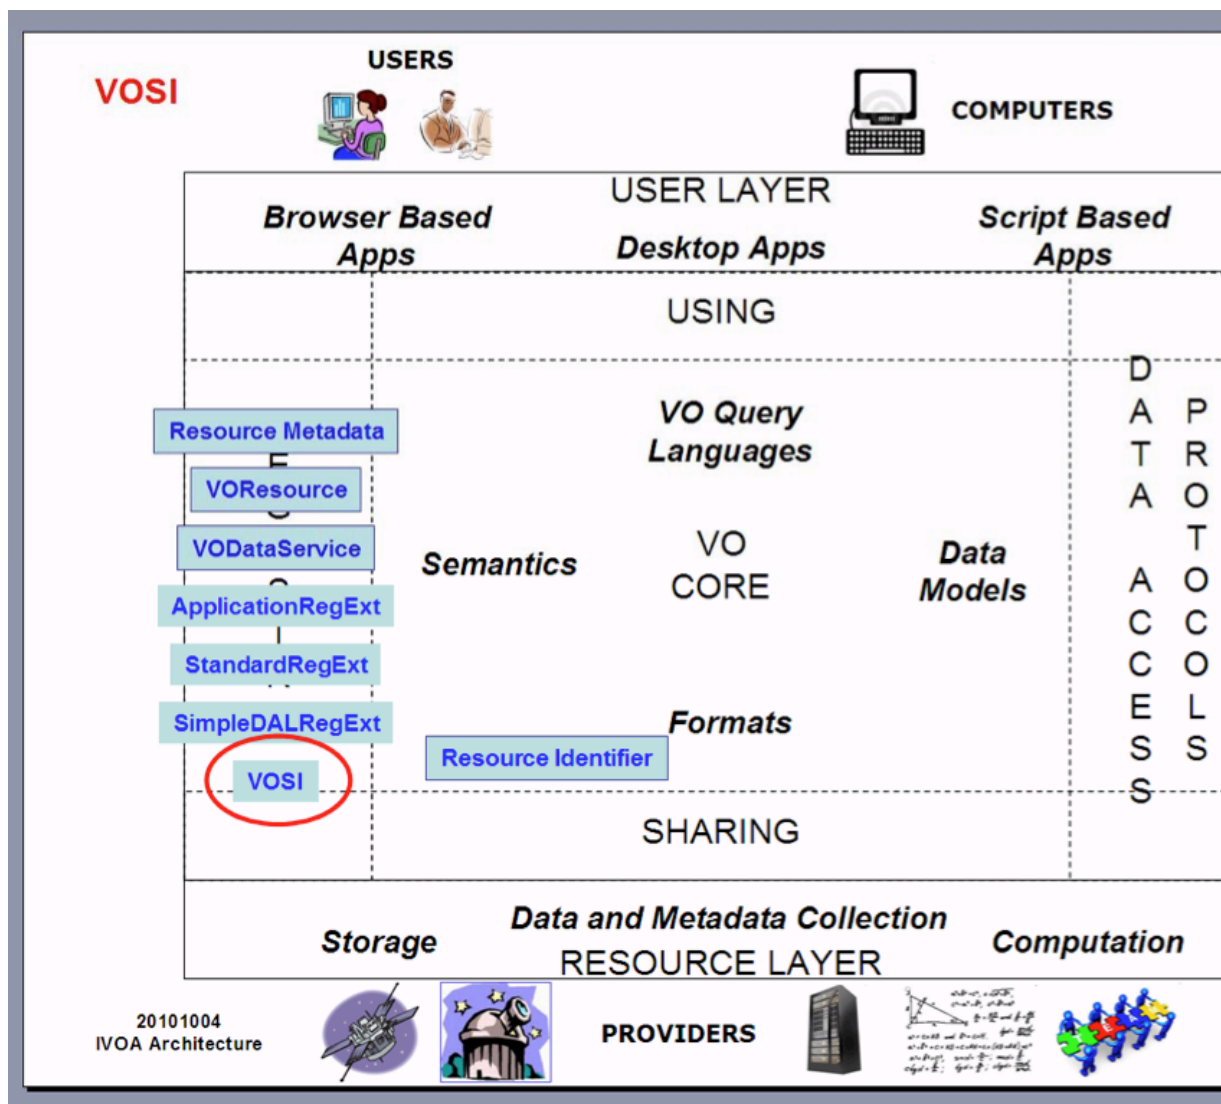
VOSI

USERS

COMPUTERS

USER LAYER

Browser Based Apps

Desktop Apps

Script Based Apps

USING

Resource Metadata

VOResource

VODataService

ApplicationRegExt

StandardRegExt

SimpleDALRegExt

VOSI

VO Query Languages

Semantics

VO CORE

Data Models

Formats

Resource Identifier

DATA ACCESS

PROTOCOLS

SHARING

Storage

Data and Metadata Collection

RESOURCE LAYER

Computation

20101004
IVOA Architecture

PROVIDERS